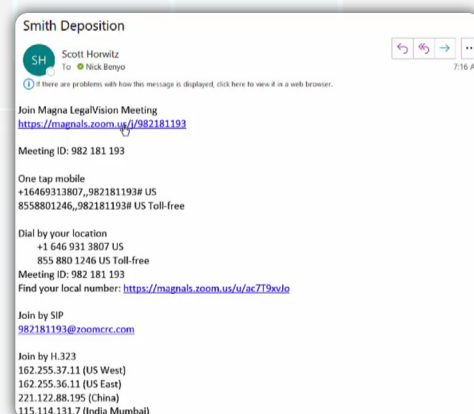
Smith Deposition

SH

Scott Horwitz

To Nick Benyo

7:16 A

If there are problems with how this message is displayed, click here to view it in a web browser.

Join Magna LegalVision Meeting
https://magnals.zoom.us/j/982181193

Meeting ID: 982 181 193

One tap mobile
+16469313807,,982181193# US
8558801246,,982181193# US Toll-free

Dial by your location
+1 646 931 3807 US
855 880 1246 US Toll-free
Meeting ID: 982 181 193
Find your local number: https://magnals.zoom.us/u/ac7T9xvJo

Join by SIP
982181193@zoomcrc.com

Join by H.323
162.255.37.11 (US West)
162.255.36.11 (US East)
221.122.88.195 (China)
115.114.131.7 (India Mumbai)